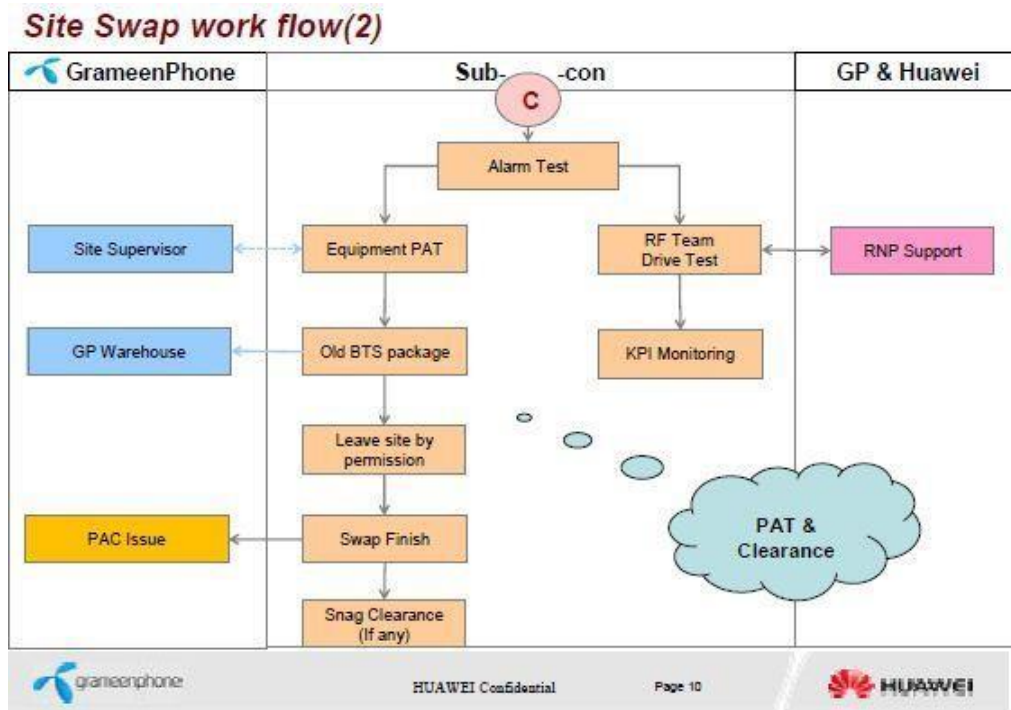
Site Swap work flow(2)

| GrameenPhone | Sub- -con | GP & Huawei |
|---|---|---|

C

Alarm Test

Site Supervisor

Equipment PAT

RF Team Drive Test

RNP Support

GP Warehouse

Old BTS package

KPI Monitoring

Leave site by permission

PAC Issue

Swap Finish

PAT & Clearance

Snag Clearance (If any)

grameenphone

HUAWEI Confidential

Page 10

HUAWEI